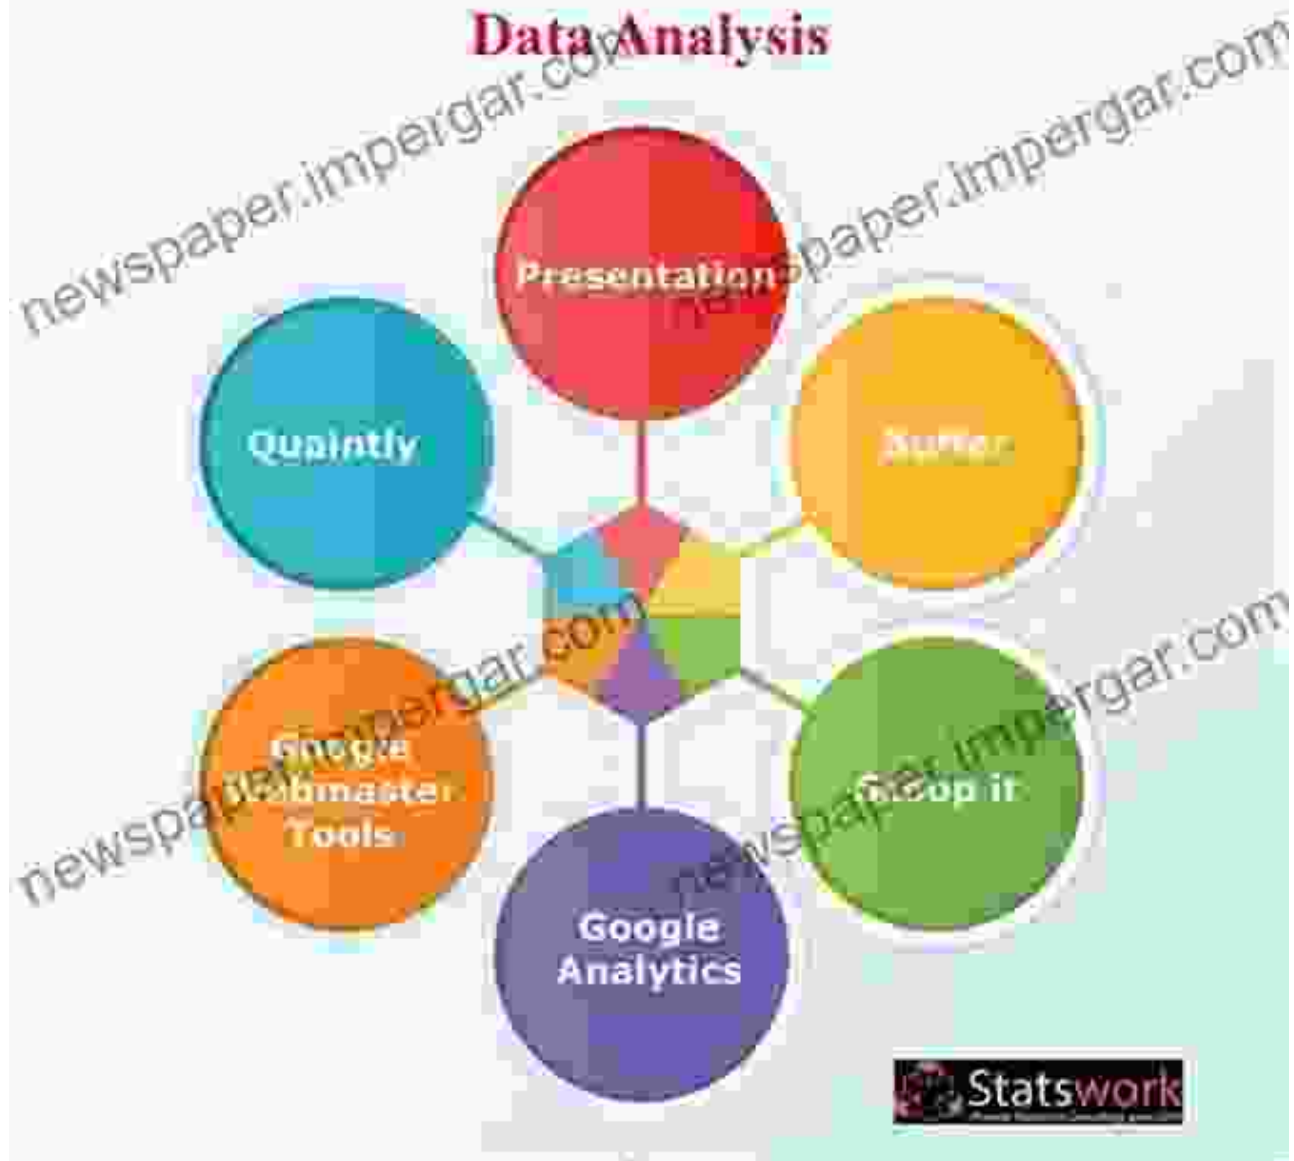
Data Analysis

newspaper.impergar.com

newspaper.impergar.com

Presentation

Quaintly

Buffer

Google Webmaster Tools

Scoop it

Google Analytics

newspaper.impergar.com

newspaper.impergar.com

Statswork